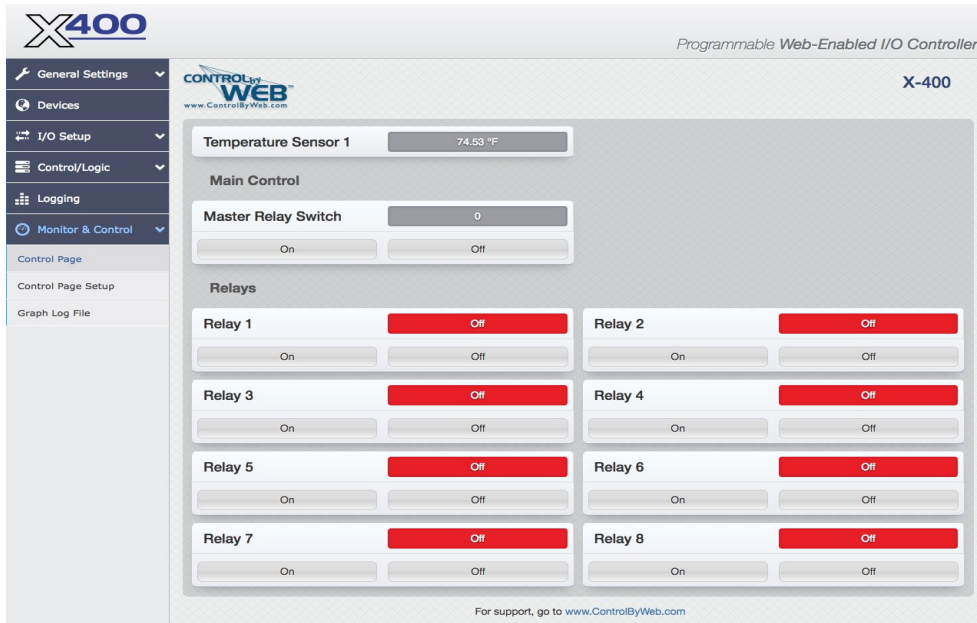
X400

Programmable Web-Enabled I/O Controller

General Settings
Devices
I/O Setup
Control/Logic
Logging
Monitor & Control
Control Page
Control Page Setup
Graph Log File

CONTROL by WEB
www.ControlByWeb.com

X-400

Temperature Sensor 1 74.53 °F

Main Control

Master Relay Switch 0
On Off

Relays

Relay 1 Off
On Off

Relay 2 Off
On Off

Relay 3 Off
On Off

Relay 4 Off
On Off

Relay 5 Off
On Off

Relay 6 Off
On Off

Relay 7 Off
On Off

Relay 8 Off
On Off

For support, go to www.ControlByWeb.com